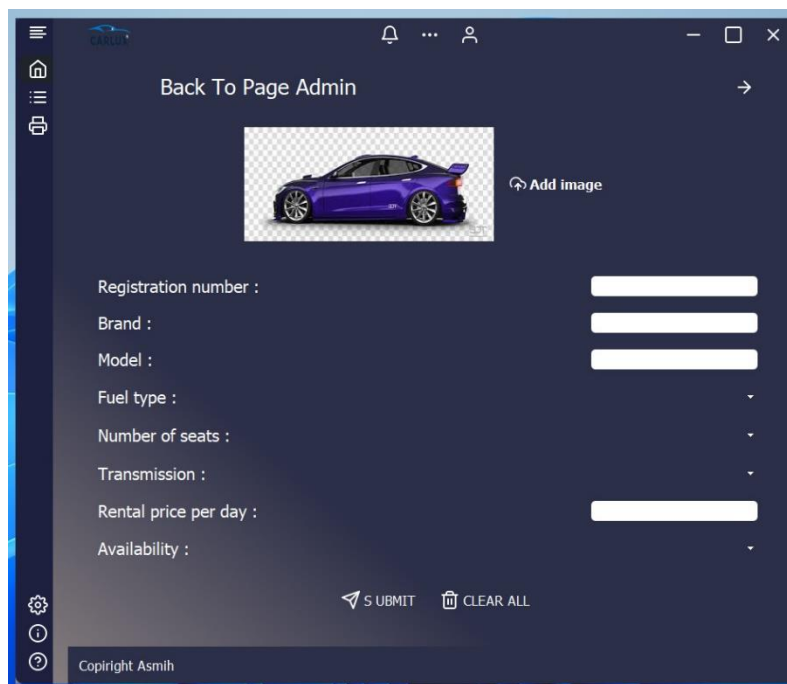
CARLUX

Back To Page Admin

Add image

Registration number :

Brand :

Model :

Fuel type :

Number of seats :

Transmission :

Rental price per day :

Availability :

S UBMIT CLEAR ALL

Copiright Asmih